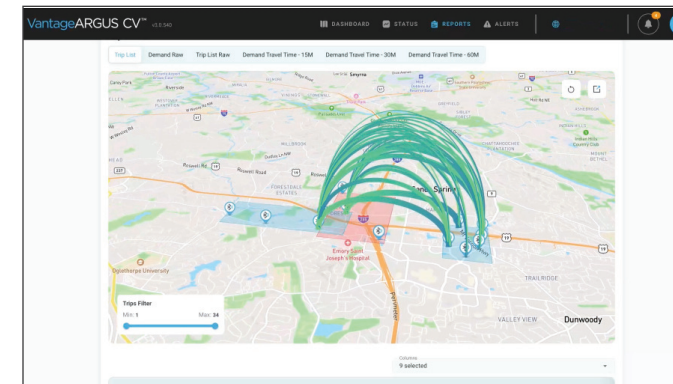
VantageARGUS CV™ v3.0.540

DASHBOARD STATUS REPORTS ALERTS

Trip List Demand Raw Trip List Raw Demand Travel Time - 15M Demand Travel Time - 30M Demand Travel Time - 60M

Sandy Park Riverside

Ridge Rd Smyrna

Brookhaven

Roswell Rd

Roswell Road

FORESTDALE ESTATES

Sandy Springs

Emory Saint Joseph's Hospital

Oglethorpe University

TRAILRIDGE

VALLEY VIEW

Dunwoody

Trips Filter

Min: 1 Max: 24

Columns

9 selected